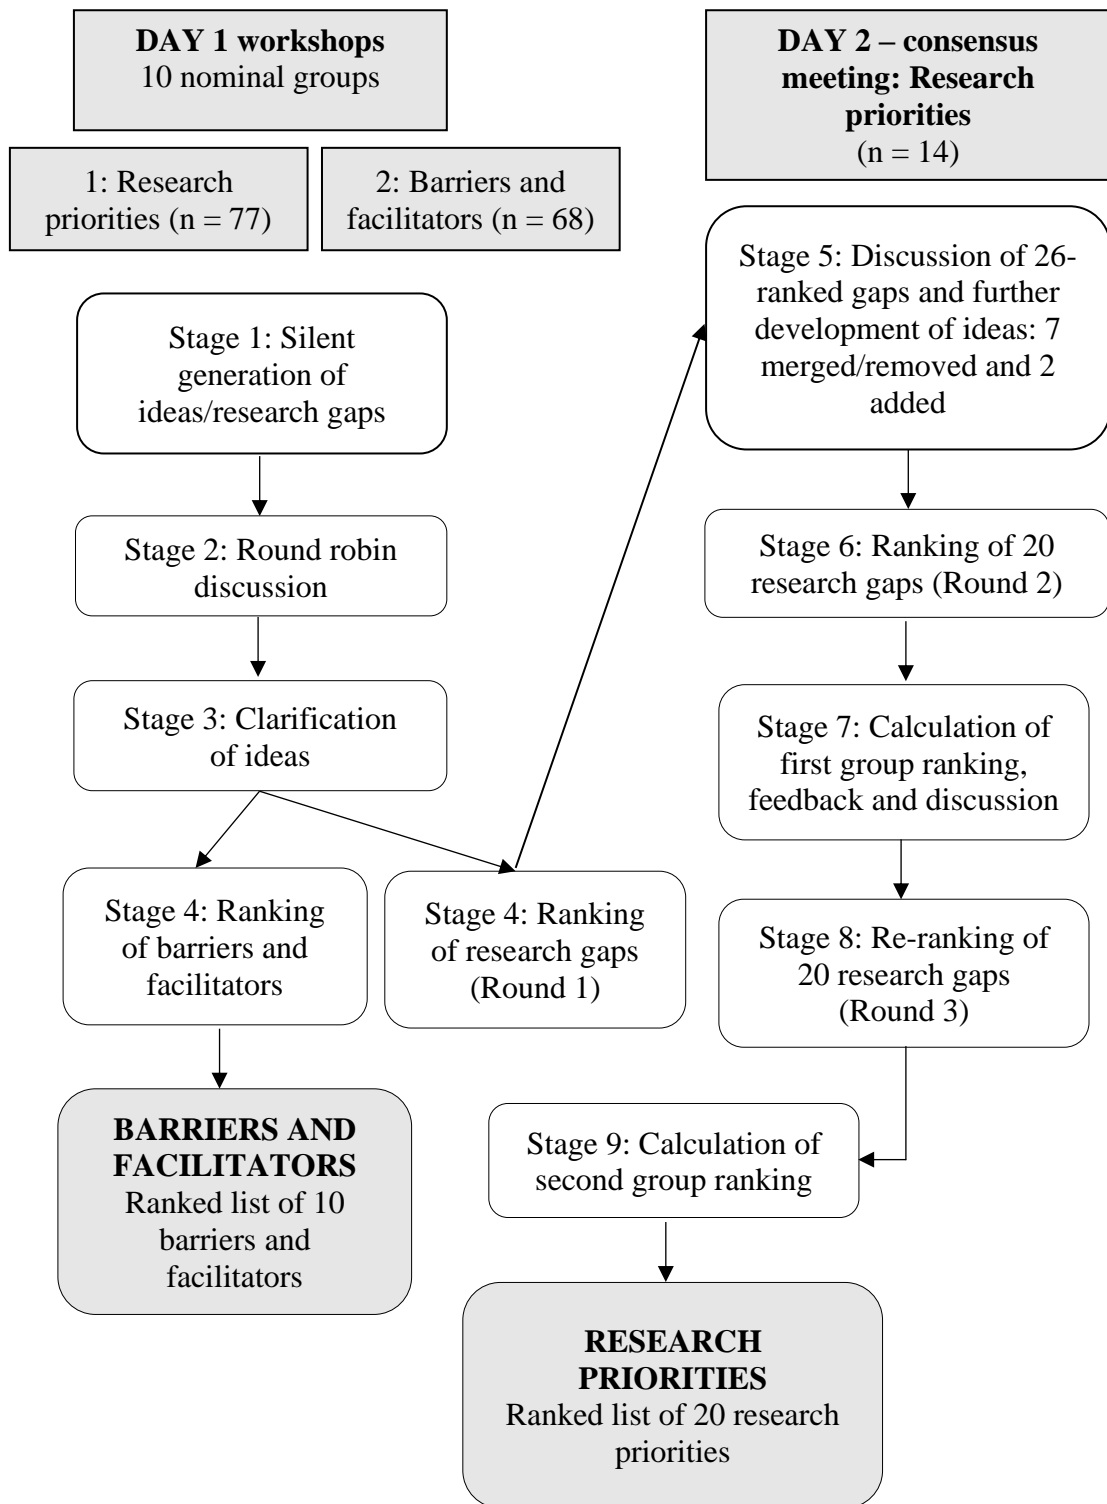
**DAY 1 workshops**
10 nominal groups

1: Research priorities (n = 77)

2: Barriers and facilitators (n = 68)

Stage 1: Silent generation of ideas/research gaps

Stage 2: Round robin discussion

Stage 3: Clarification of ideas

Stage 4: Ranking of barriers and facilitators

Stage 4: Ranking of research gaps (Round 1)

**BARRIERS AND FACILITATORS**
Ranked list of 10 barriers and facilitators

**DAY 2 – consensus meeting: Research priorities**
(n = 14)

Stage 5: Discussion of 26-ranked gaps and further development of ideas: 7 merged/removed and 2 added

Stage 6: Ranking of 20 research gaps (Round 2)

Stage 7: Calculation of first group ranking, feedback and discussion

Stage 8: Re-ranking of 20 research gaps (Round 3)

Stage 9: Calculation of second group ranking

**RESEARCH PRIORITIES**
Ranked list of 20 research priorities